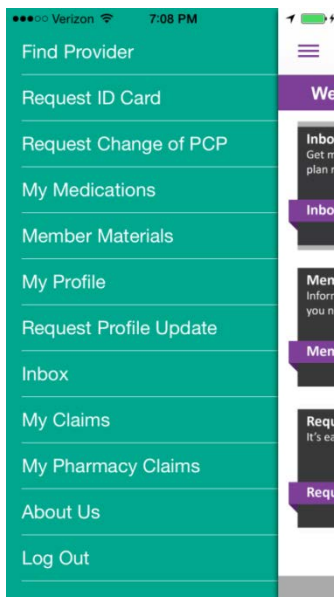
●●●○○ Verizon 7:08 PM

Find Provider

Request ID Card

Request Change of PCP

My Medications

Member Materials

My Profile

Request Profile Update

Inbox

My Claims

My Pharmacy Claims

About Us

Log Out

We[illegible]

Inbo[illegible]
Get m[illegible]
plan r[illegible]

Inbo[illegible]

Men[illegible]
Inforr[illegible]
you n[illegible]

Men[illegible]

Requ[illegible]
It's ea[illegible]

Requ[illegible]